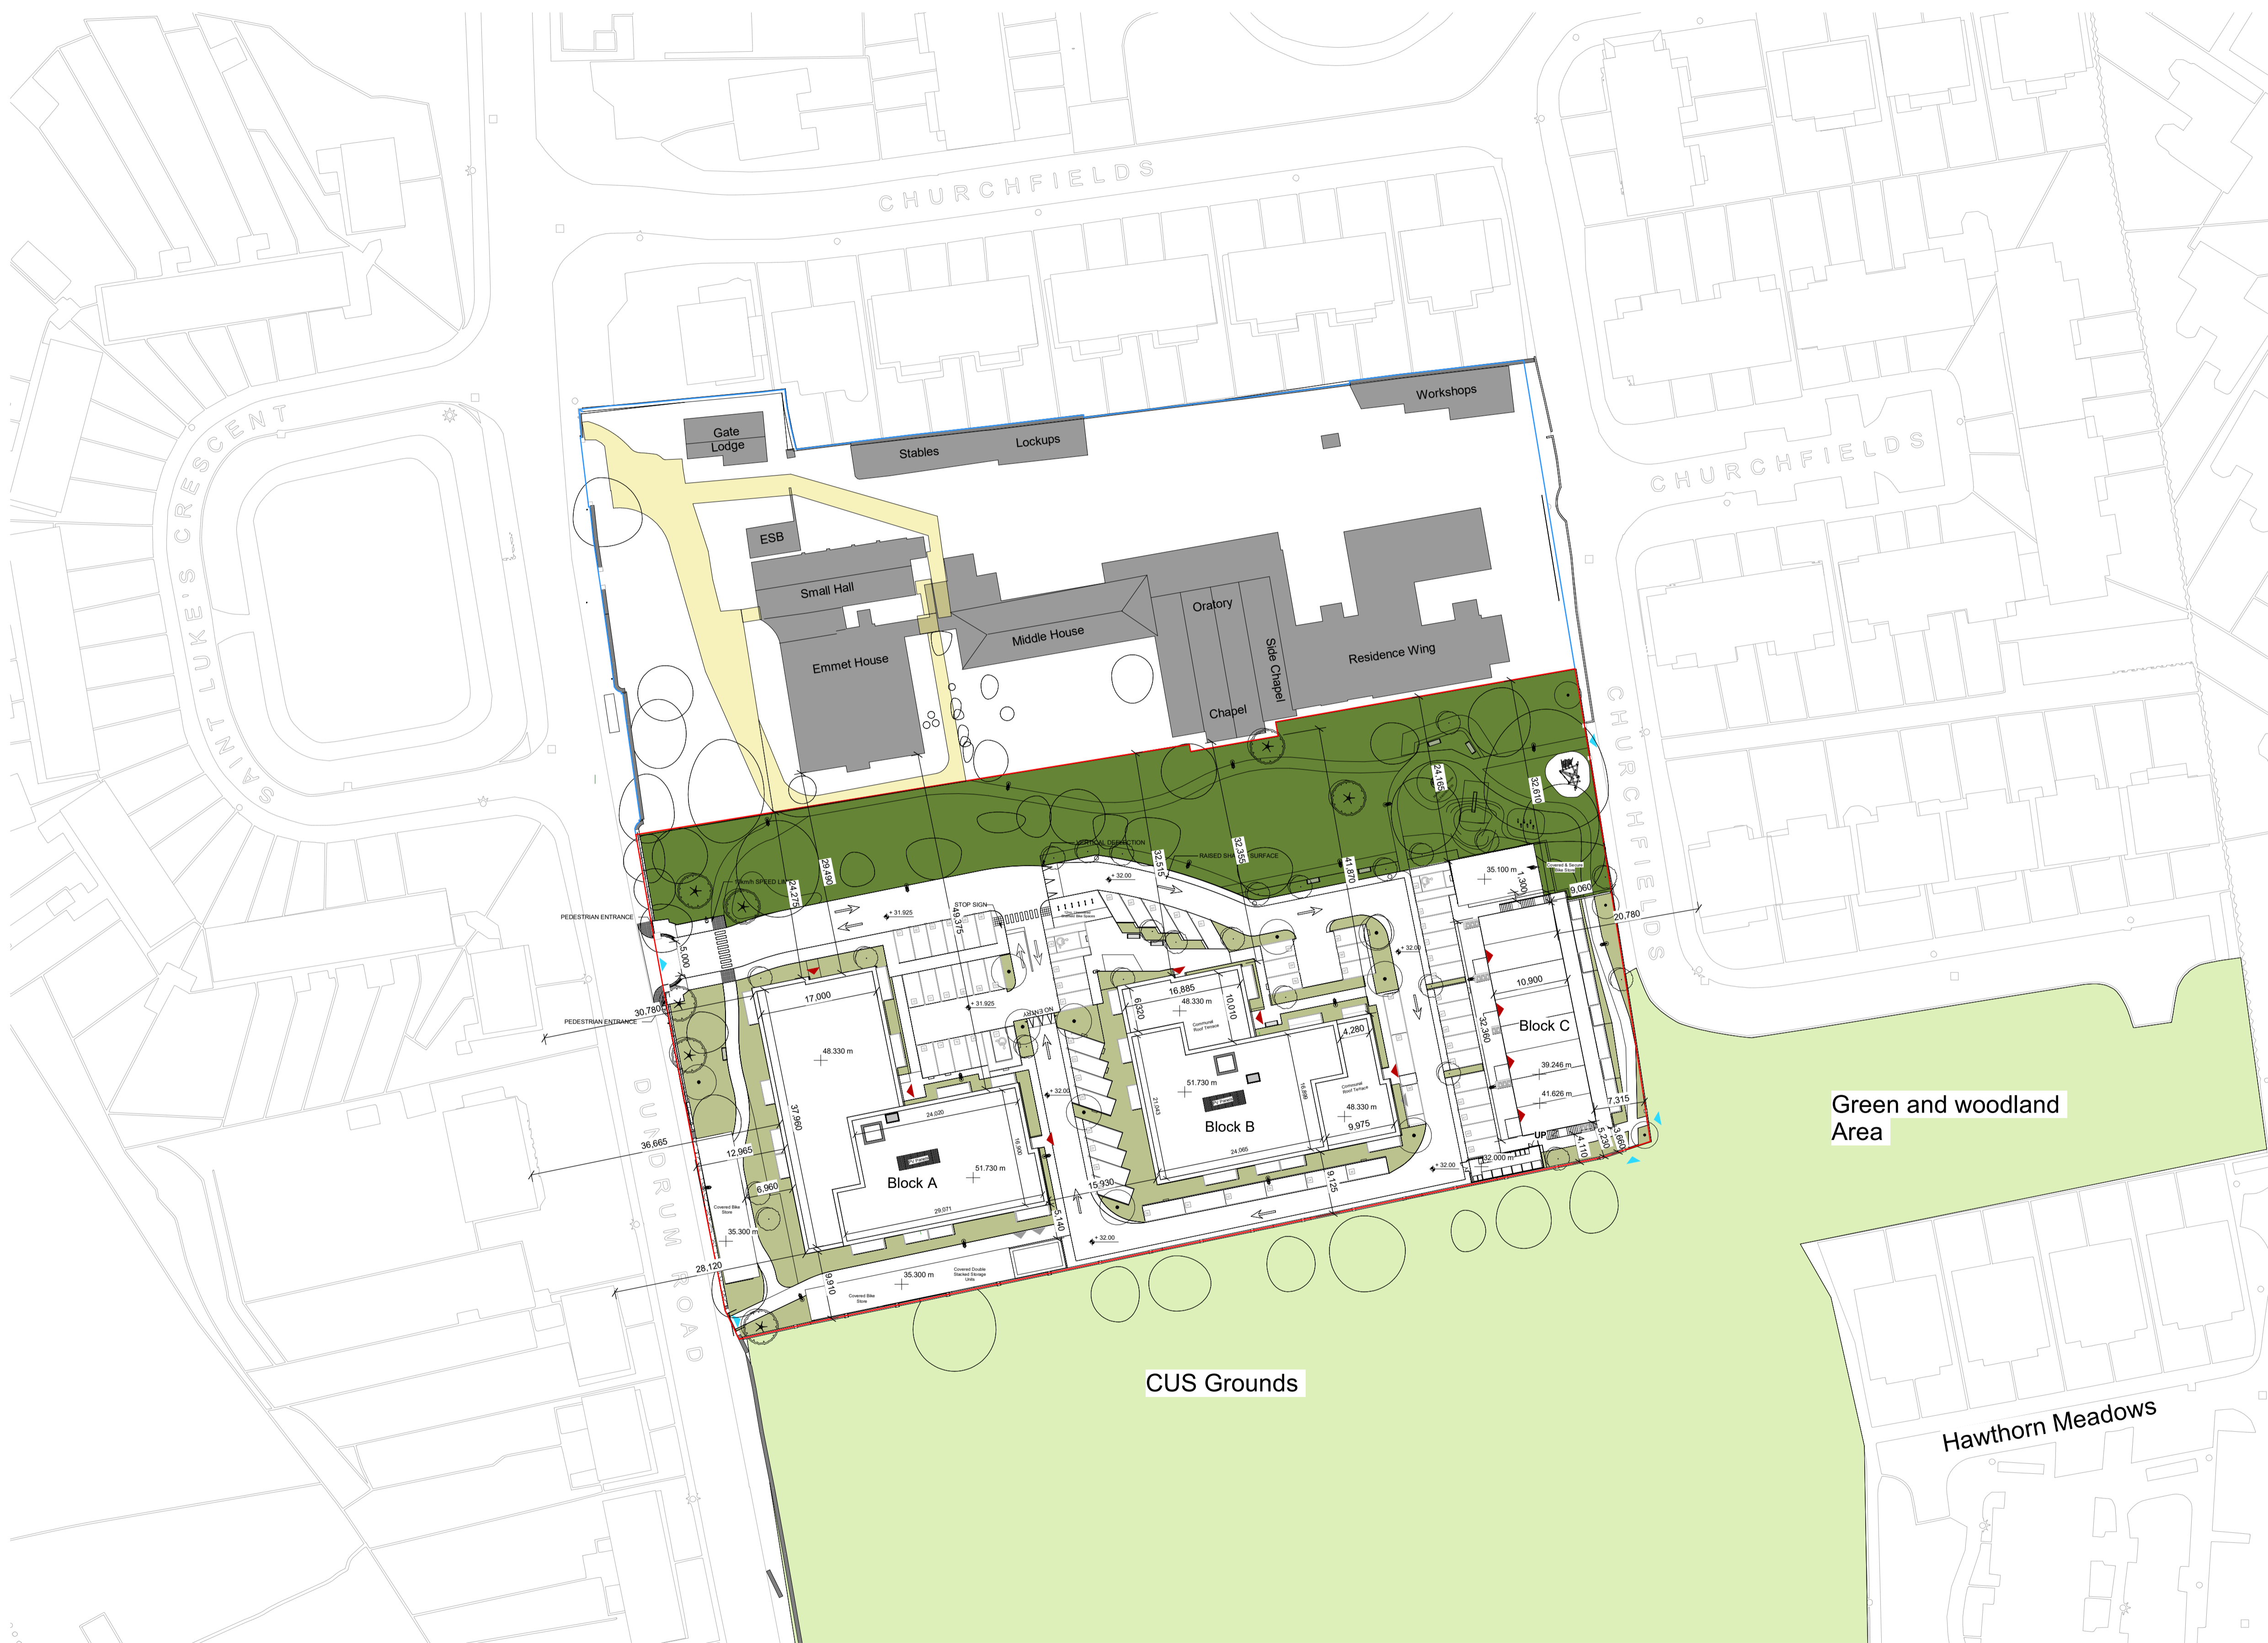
CHURCHFIELDS

SAINT LUKE'S CRESCENT

Gate Lodge

Stables

Lockups

Workshops

CHURCHFIELDS

ESB

Small Hall

Emmet House

Middle House

Oratory

Side Chapel

Chapel

Residence Wing

CHURCHFIELDS

PEDESTRIAN ENTRANCE

PEDESTRIAN ENTRANCE

DUNDRUM ROAD

Block A

Block B

Block C

Green and woodland Area

CUS Grounds

Hawthorn Meadows

29.490
24.275
49.375
32.515
32.355
41.870
24.165
32.610
35.100 m
1.300
9.060
20.780
5.000
30.780
17.000
48.330 m
16.885
48.330 m
10.010
6.320
4.280
10.900
32.360
39.246 m
41.626 m
7.315
3.660
5.230
4.110
37.960
24.020
51.730 m
51.730 m
48.330 m
9.975
24.065
36.665
12.965
6.960
35.300 m
29.071
5.140
15.930
9.125
32.000 m
28.120
9.910
35.300 m
+ 31.925
+ 31.925
+ 32.00
+ 32.00
+ 32.00
+ 32.00
+ 32.00
STOP SIGN
RAISED SHARED SURFACE
VERTICAL DEFLECTION
UP